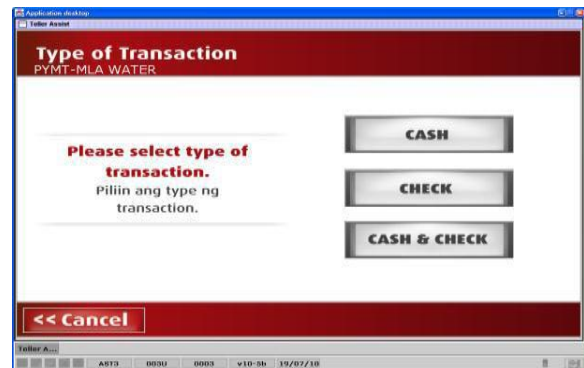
Application desktop
Teller Assist

Type of Transaction
PYMT-MLA WATER

Please select type of transaction.
Piliin ang type ng transaction.

CASH

CHECK

CASH & CHECK

<< Cancel

Teller A...

AST3 003U 0003 v10-5h 19/07/10